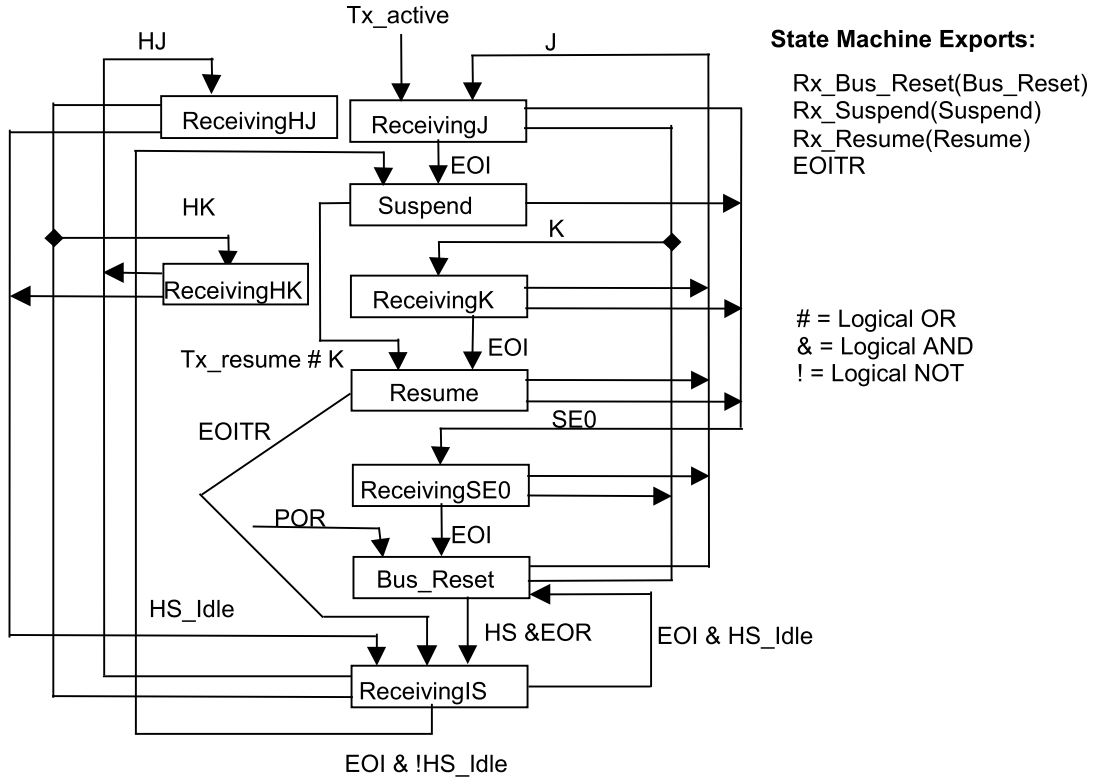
Tx_active

HJ

J

State Machine Exports:

Rx_Bus_Reset(Bus_Reset)
Rx_Suspend(Suspend)
Rx_Resume(Resume)
EOITR

ReceivingHJ

ReceivingJ

EOI

Suspend

HK

K

ReceivingHK

ReceivingK

# = Logical OR
& = Logical AND
! = Logical NOT

Tx_resume # K

EOI

Resume

EOITR

SE0

ReceivingSE0

POR

EOI

Bus_Reset

HS_Idle

HS &EOR

EOI & HS_Idle

ReceivingIS

EOI & !HS_Idle